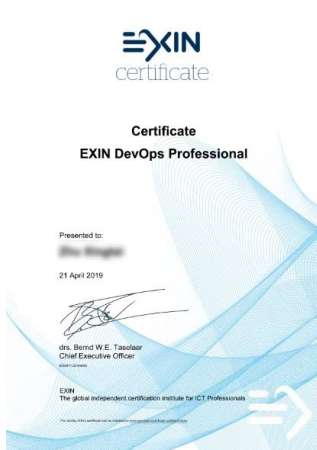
EXIN
certificate

Certificate
EXIN DevOps Professional

Presented to:
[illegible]

21 April 2019

drs. Bernd W.E. Taselaar
Chief Executive Officer
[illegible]

EXIN
The global independent certification institute for ICT Professionals

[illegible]